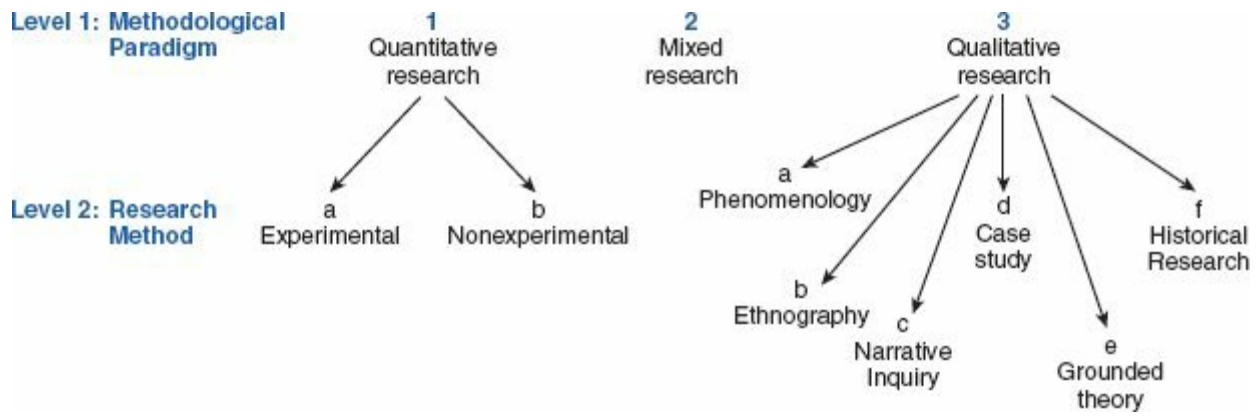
Level 1: Methodological Paradigm

1
Quantitative research

2
Mixed research

3
Qualitative research

Level 2: Research Method

a
Experimental

b
Nonexperimental

a
Phenomenology

b
Ethnography

c
Narrative Inquiry

d
Case study

e
Grounded theory

f
Historical Research